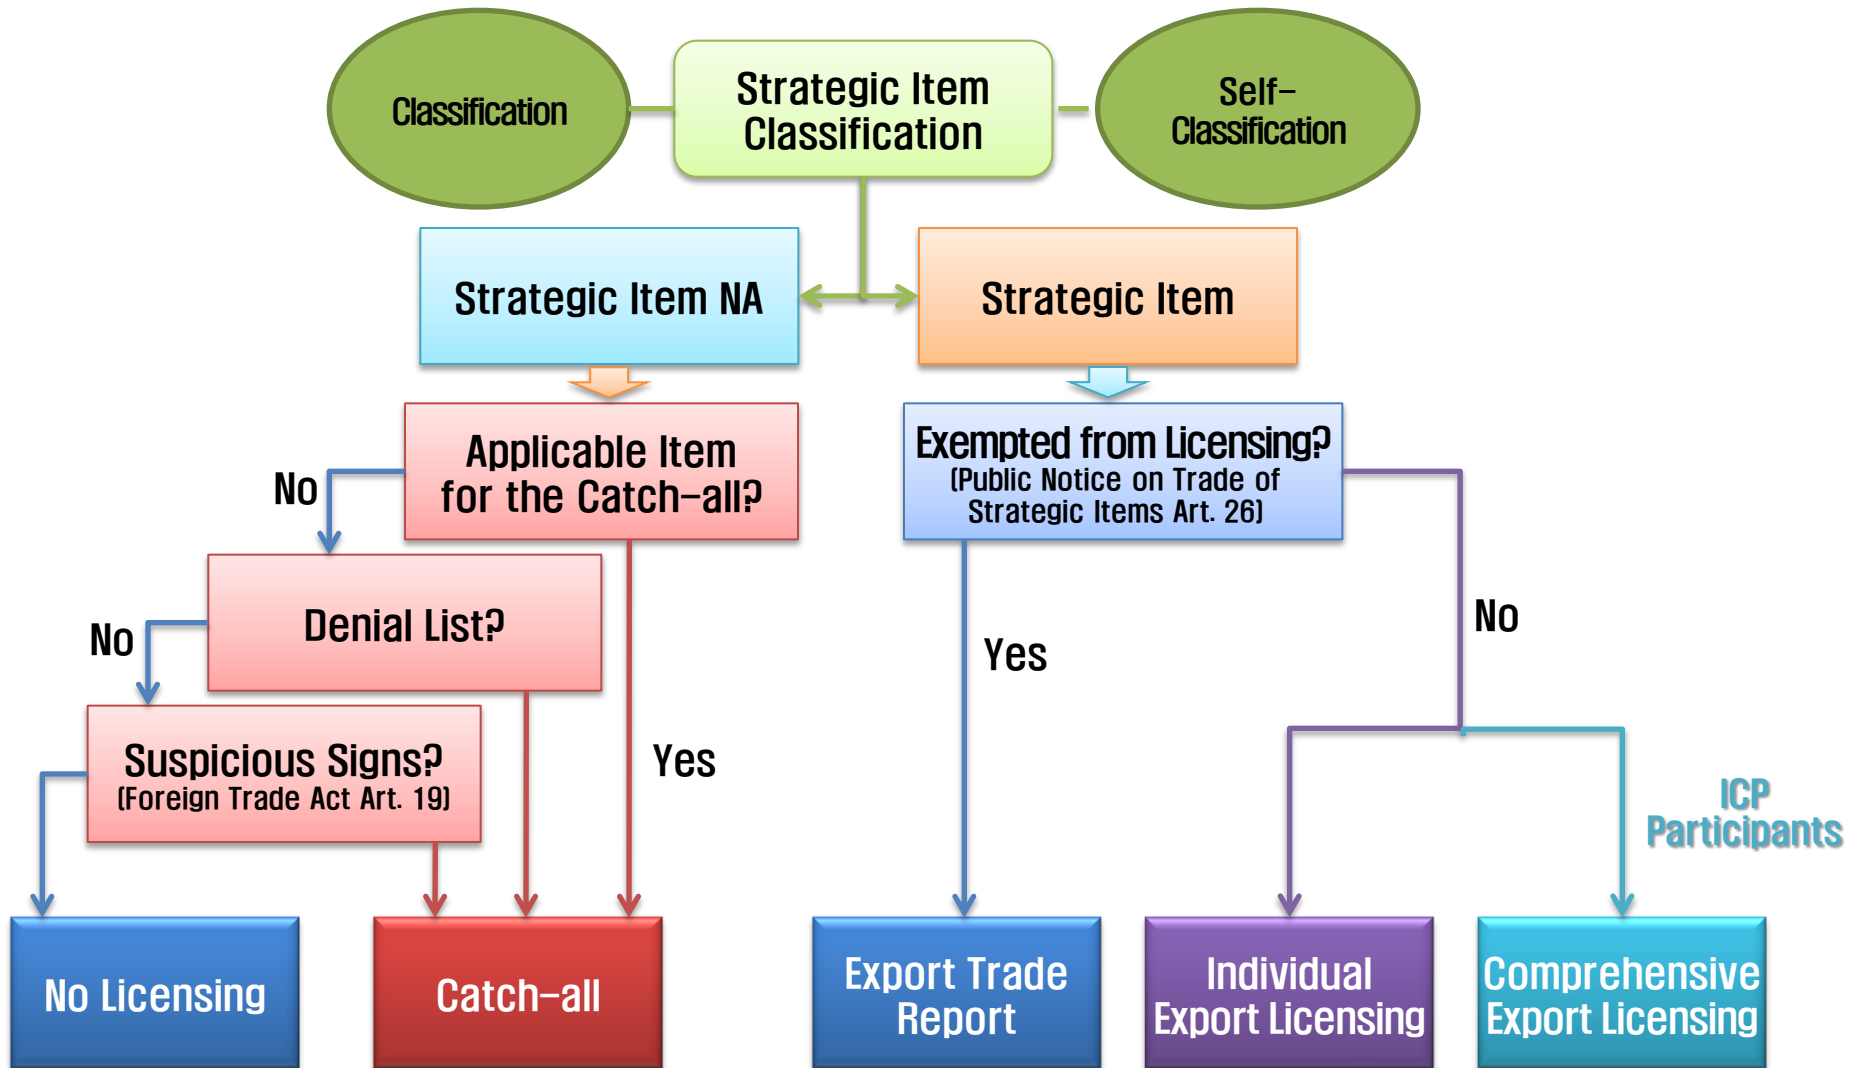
Classification

Strategic Item Classification

Self-Classification

Strategic Item NA

Strategic Item

Applicable Item for the Catch-all?

No

Denial List?

No

Suspicious Signs? (Foreign Trade Act Art. 19)

Yes

Exempted from Licensing? (Public Notice on Trade of Strategic Items Art. 26)

Yes

No

ICP Participants

No Licensing

Catch-all

Export Trade Report

Individual Export Licensing

Comprehensive Export Licensing